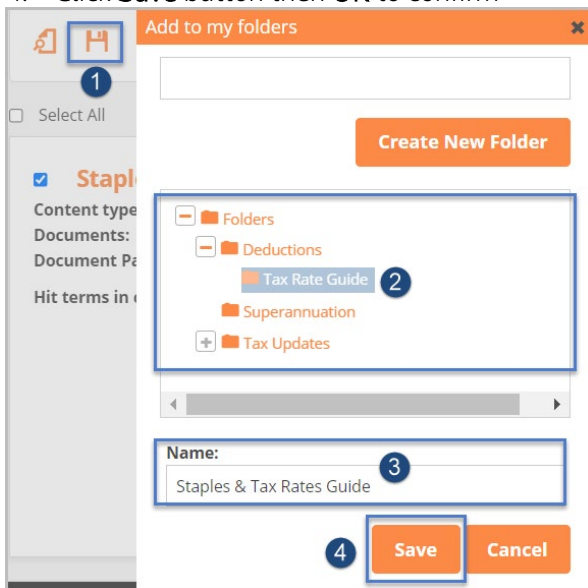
Click Save button then OK to confirm

1

Select All

Staple

Content type

Documents:

Document Pa

Hit terms in

Add to my folders

Create New Folder

Folders

Deductions

Tax Rate Guide

2

Superannuation

Tax Updates

Name:

3

Staples & Tax Rates Guide

4

Save

Cancel